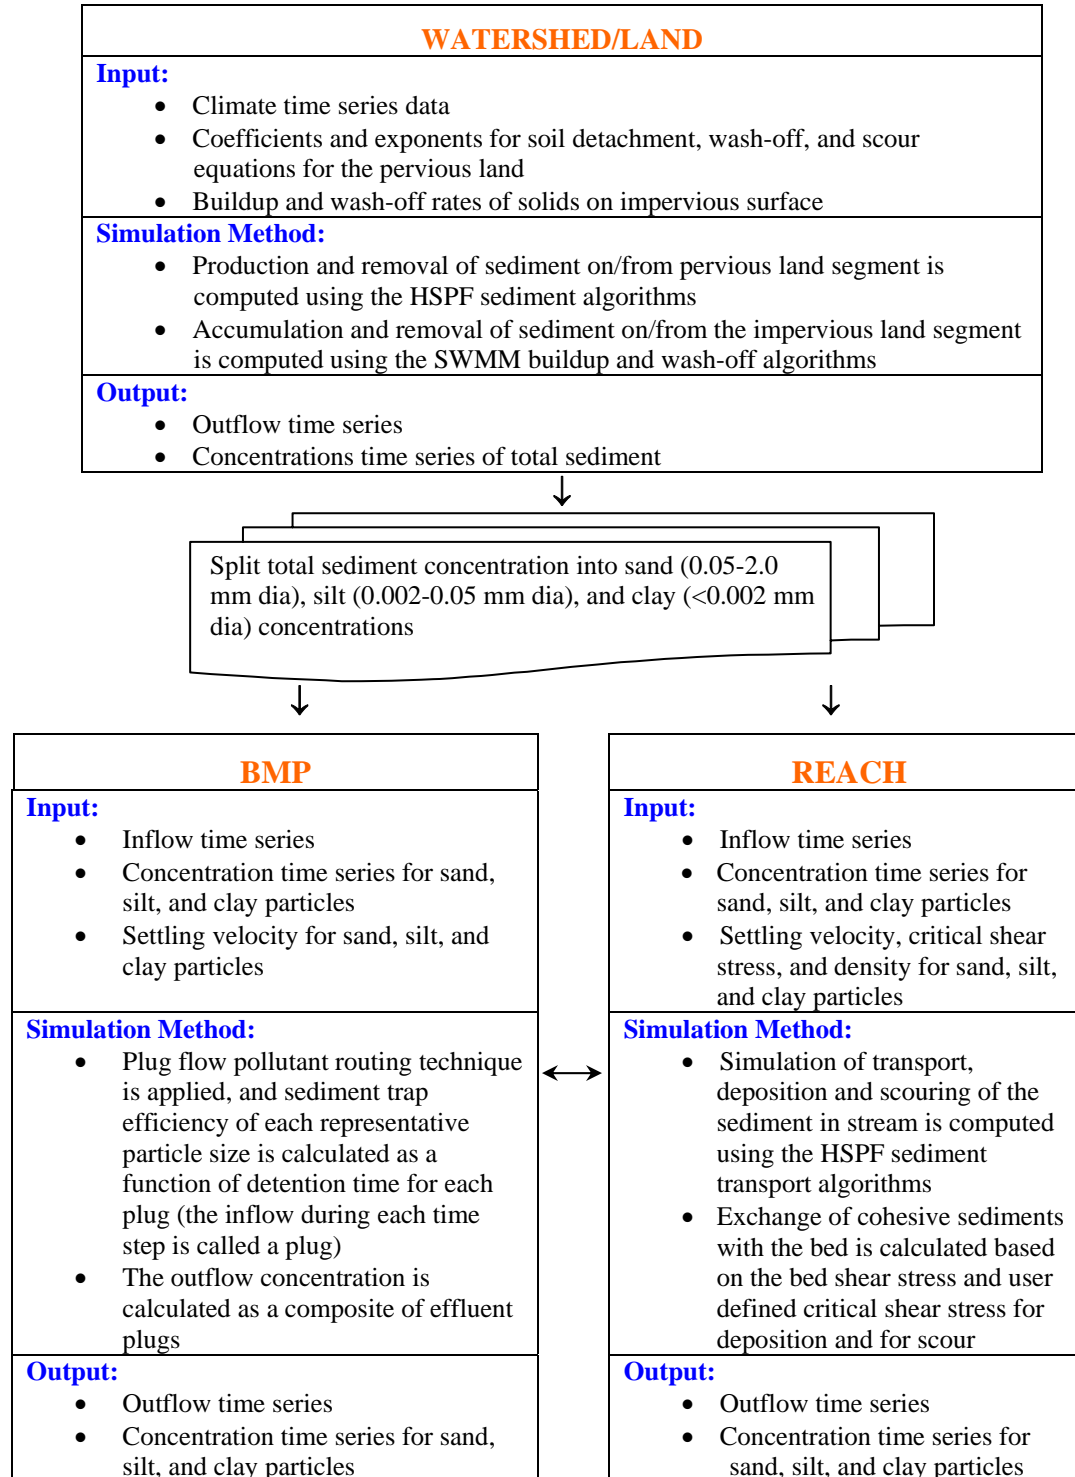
WATERSHED/LAND

Input:
- Climate time series data
- Coefficients and exponents for soil detachment, wash-off, and scour equations for the pervious land
- Buildup and wash-off rates of solids on impervious surface

Simulation Method:
- Production and removal of sediment on/from pervious land segment is computed using the HSPF sediment algorithms
- Accumulation and removal of sediment on/from the impervious land segment is computed using the SWMM buildup and wash-off algorithms

Output:
- Outflow time series
- Concentrations time series of total sediment

Split total sediment concentration into sand (0.05-2.0 mm dia), silt (0.002-0.05 mm dia), and clay (<0.002 mm dia) concentrations

BMP

Input:
- Inflow time series
- Concentration time series for sand, silt, and clay particles
- Settling velocity for sand, silt, and clay particles

Simulation Method:
- Plug flow pollutant routing technique is applied, and sediment trap efficiency of each representative particle size is calculated as a function of detention time for each plug (the inflow during each time step is called a plug)
- The outflow concentration is calculated as a composite of effluent plugs

Output:
- Outflow time series
- Concentration time series for sand, silt, and clay particles

REACH

Input:
- Inflow time series
- Concentration time series for sand, silt, and clay particles
- Settling velocity, critical shear stress, and density for sand, silt, and clay particles

Simulation Method:
- Simulation of transport, deposition and scouring of the sediment in stream is computed using the HSPF sediment transport algorithms
- Exchange of cohesive sediments with the bed is calculated based on the bed shear stress and user defined critical shear stress for deposition and for scour

Output:
- Outflow time series
- Concentration time series for sand, silt, and clay particles